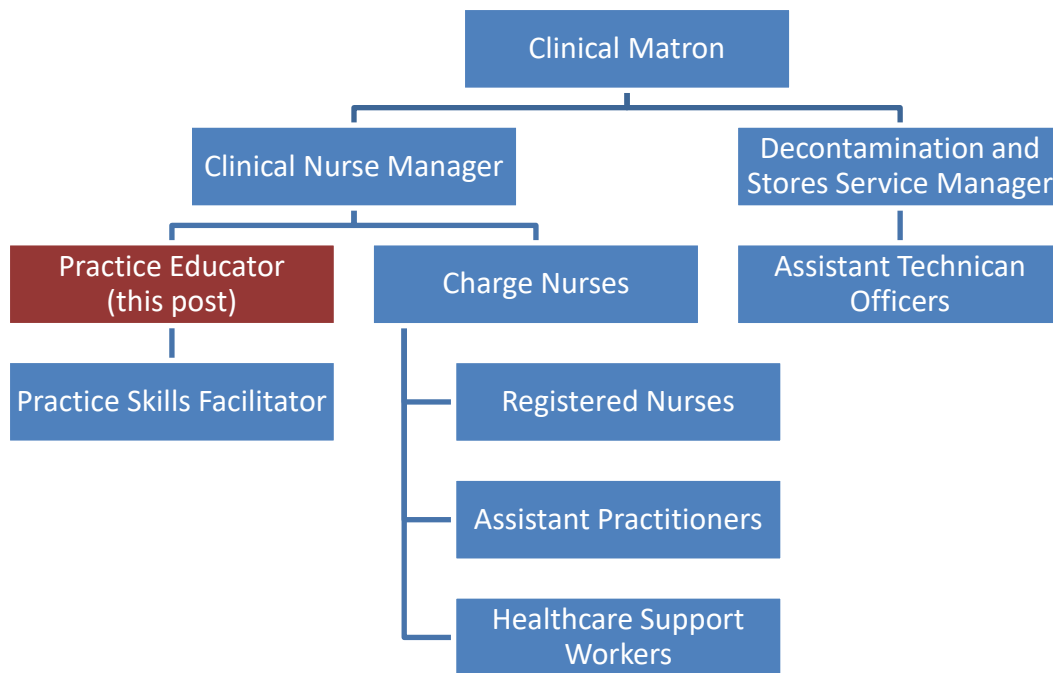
Clinical Matron

Clinical Nurse Manager

Decontamination and Stores Service Manager

Practice Educator (this post)

Charge Nurses

Assistant Technican Officers

Practice Skills Facilitator

Registered Nurses

Assistant Practitioners

Healthcare Support Workers